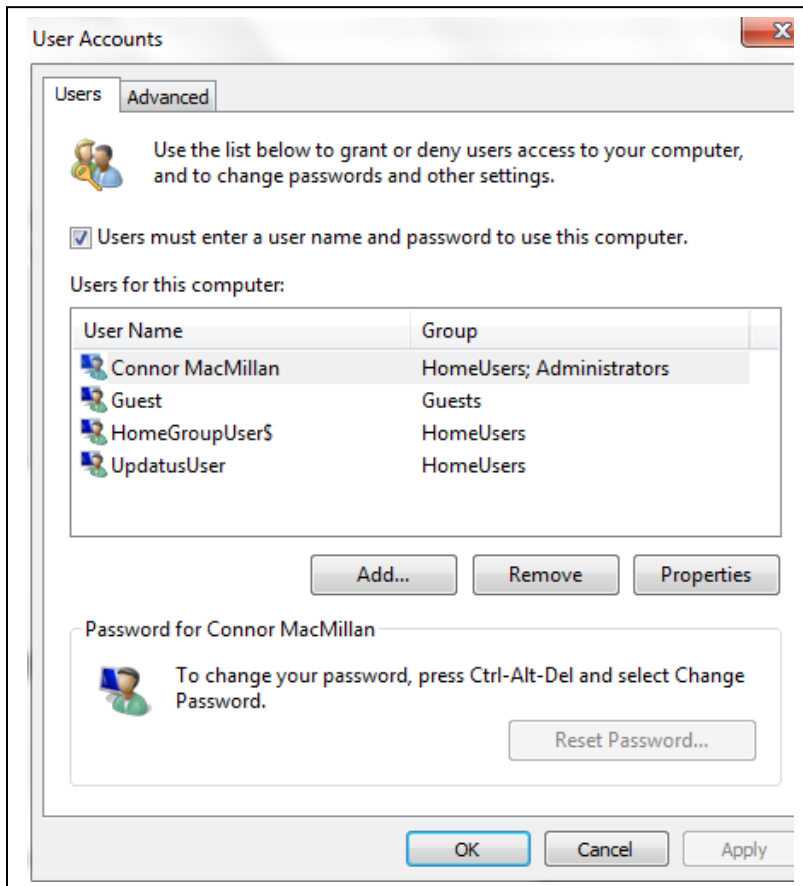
User Accounts

Users Advanced

Use the list below to grant or deny users access to your computer, and to change passwords and other settings.

☑ Users must enter a user name and password to use this computer.

Users for this computer:

| User Name | Group |
|---|---|
| Connor MacMillan | HomeUsers; Administrators |
| Guest | Guests |
| HomeGroupUser$ | HomeUsers |
| UpdatusUser | HomeUsers |

Add... Remove Properties

Password for Connor MacMillan

To change your password, press Ctrl-Alt-Del and select Change Password.

Reset Password...

OK Cancel Apply